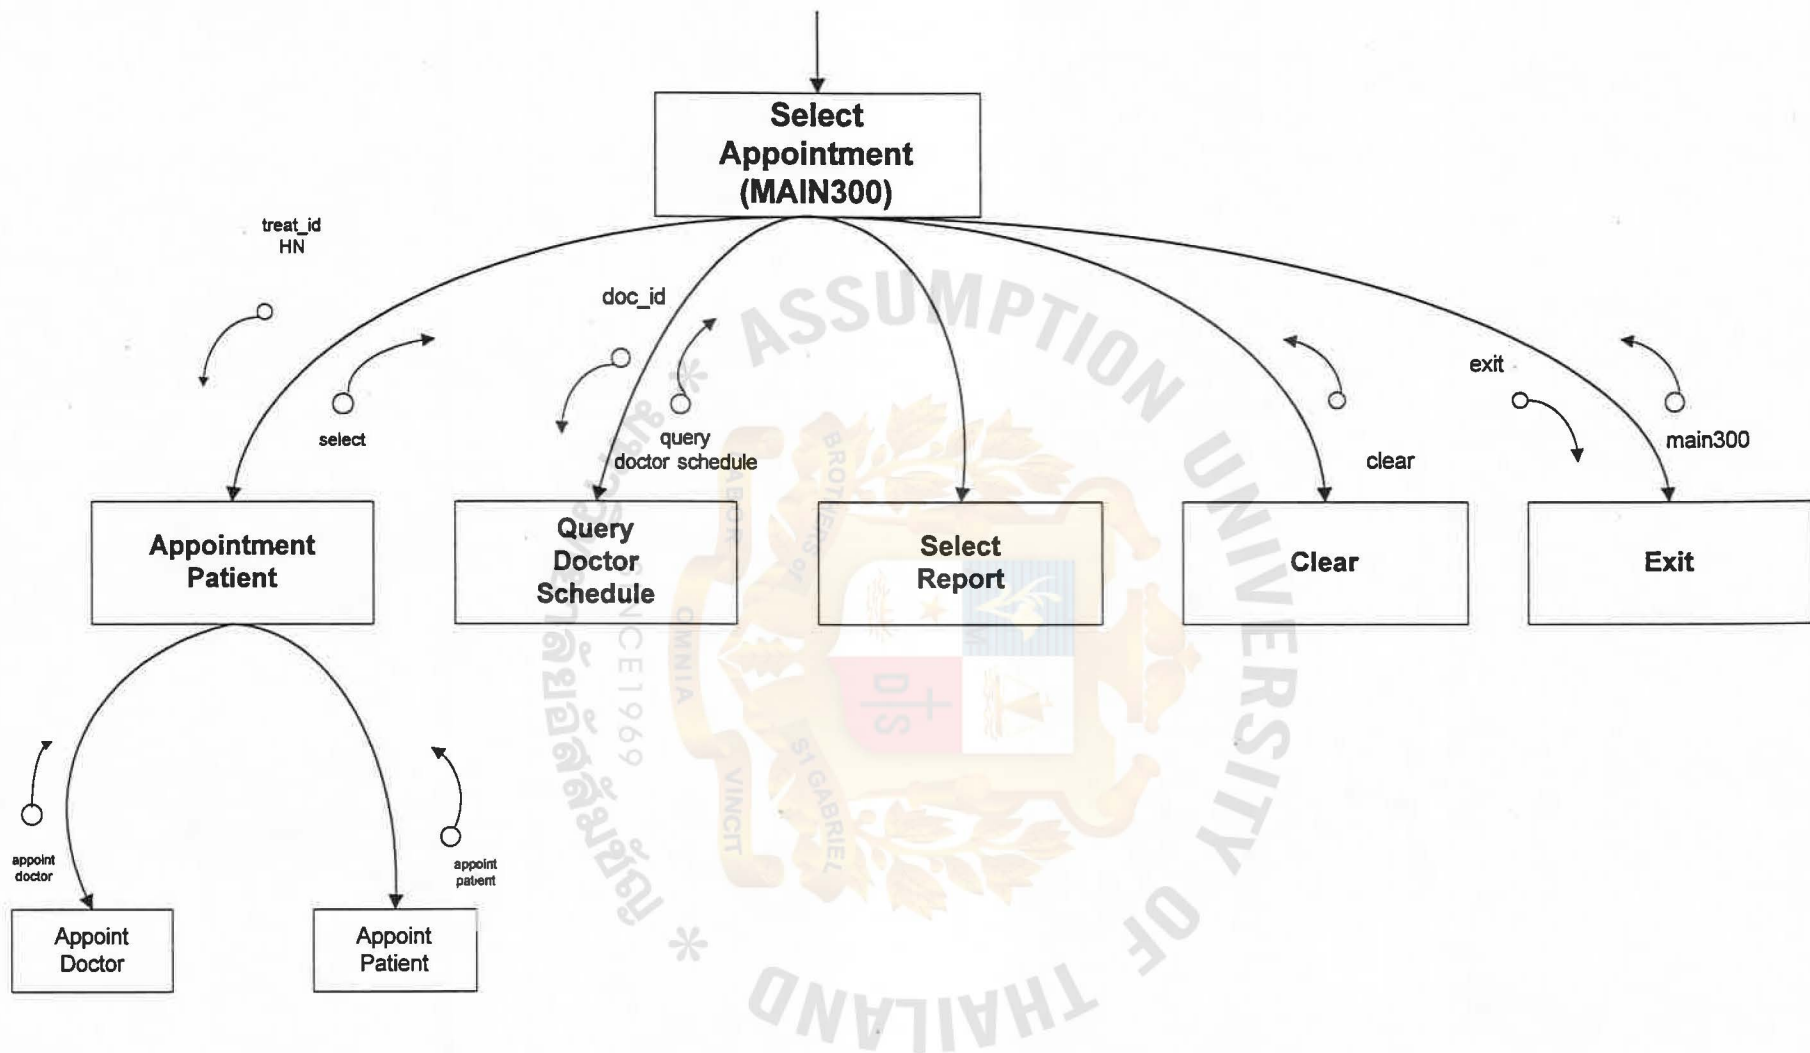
Select Appointment (MAIN300)

treat_id
HN

select

doc_id

query
doctor schedule

clear

exit

main300

Appointment Patient

Query Doctor Schedule

Select Report

Clear

Exit

appoint doctor

appoint patient

Appoint Doctor

Appoint Patient

ASSUMPTION UNIVERSITY OF THAILAND

BROTHERS OF ST GABRIEL

LABOR OMNIA VINCIT

SINCE1969

มหาวิทยาลัยอัสสัมชัญ